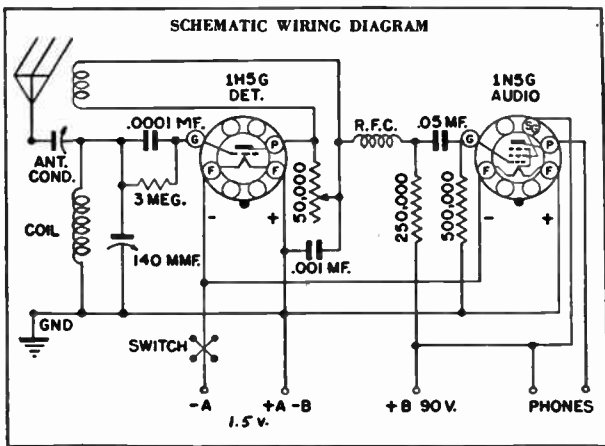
SCHEMATIC WIRING DIAGRAM

1H5G
DET.

1N5G
AUDIO

.0001 MF.

G

P

F

F

R.F.C.

.05 MF.

G

SG

P

F

F

ANT.
COND.

3 MEG.

COIL

140 MMF.

50,000

250,000

500,000

-

+

-

+

.001 MF.

GND

SWITCH

-A

+A -B

1.5 V.

+B 90 V.

PHONES